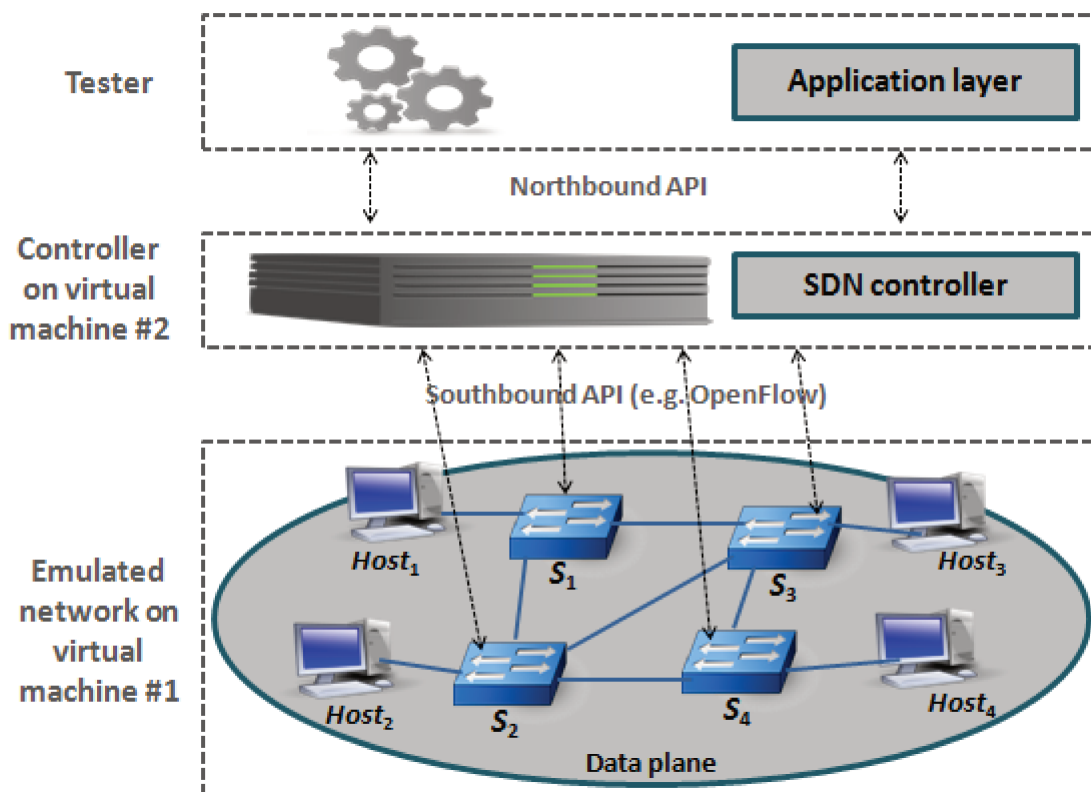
Tester

Application layer

Northbound API

Controller on virtual machine #2

SDN controller

Southbound API (e.g. OpenFlow)

Emulated network on virtual machine #1

$Host_1$

$S_1$

$S_3$

$Host_3$

$Host_2$

$S_2$

$S_4$

$Host_4$

Data plane